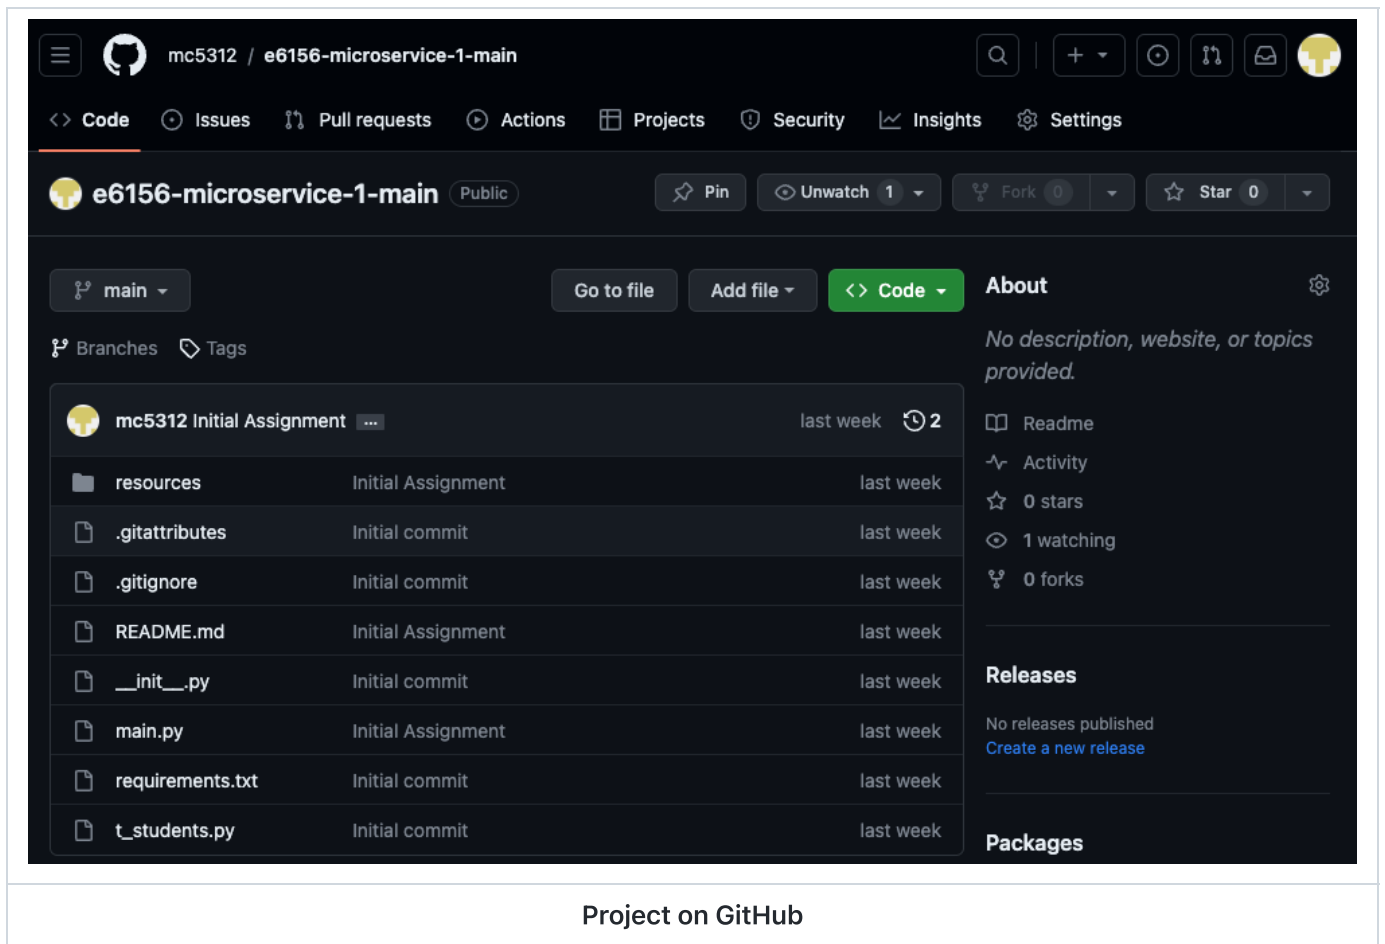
mc5312 / e6156-microservice-1-main

Code Issues Pull requests Actions Projects Security Insights Settings

e6156-microservice-1-main Public

Pin Unwatch 1 Fork 0 Star 0

main

Go to file Add file Code

Branches Tags

mc5312 Initial Assignment ... last week 2

| | | |
|---|---|---|
| resources | Initial Assignment | last week |
| .gitattributes | Initial commit | last week |
| .gitignore | Initial commit | last week |
| README.md | Initial Assignment | last week |
| \_\_init\_\_.py | Initial commit | last week |
| main.py | Initial Assignment | last week |
| requirements.txt | Initial commit | last week |
| t_students.py | Initial commit | last week |

About

No description, website, or topics provided.

Readme
Activity
0 stars
1 watching
0 forks

Releases

No releases published
Create a new release

Packages

Project on GitHub